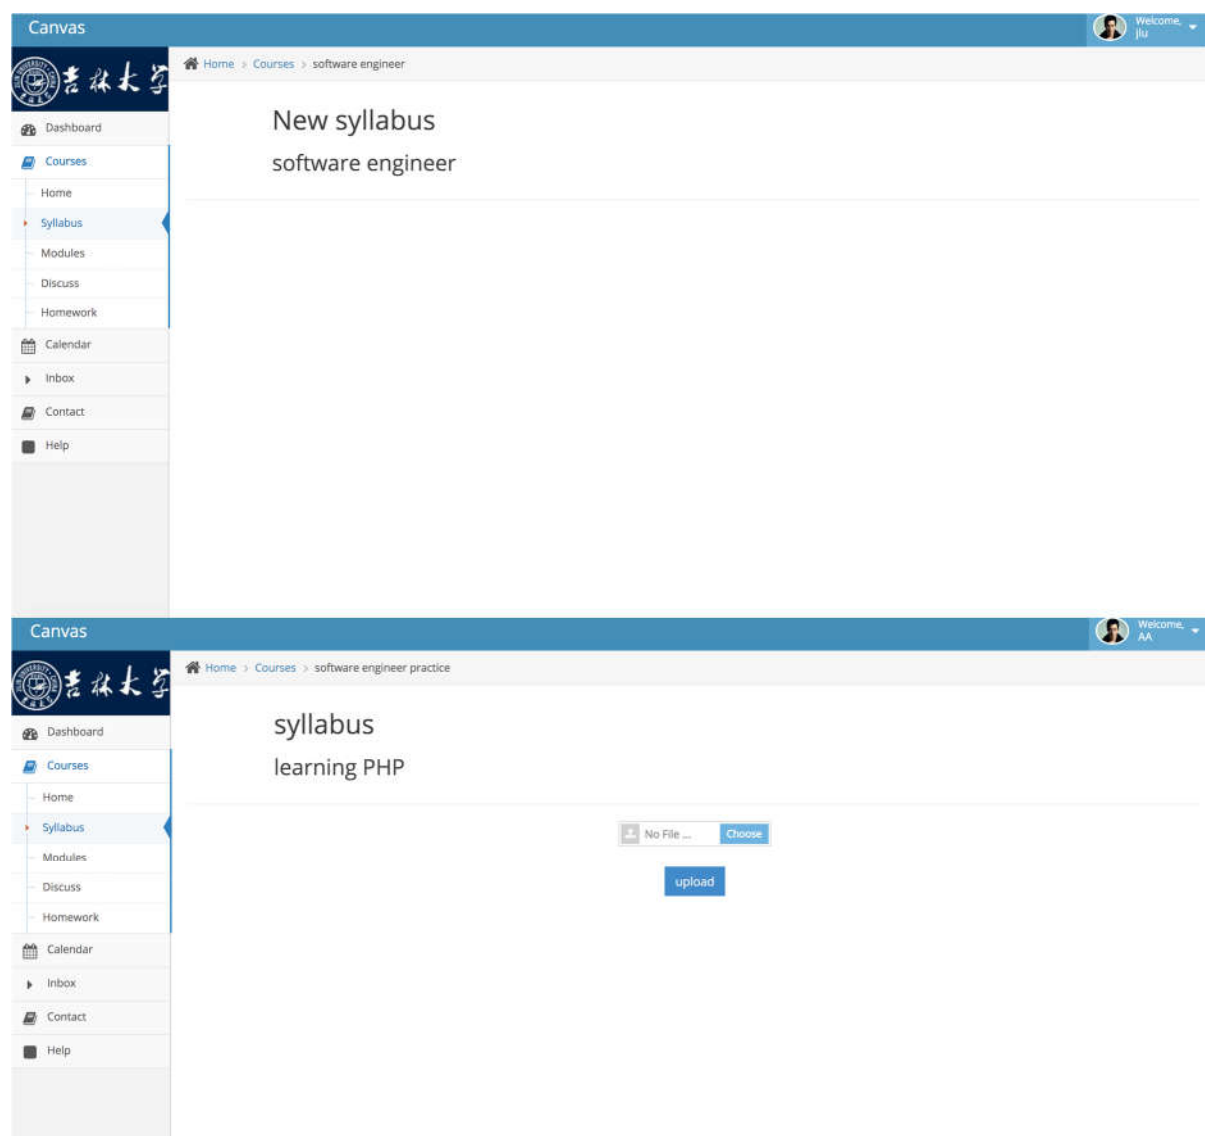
Canvas

Welcome, jlu

吉林大学

Dashboard

Courses

Home

Syllabus

Modules

Discuss

Homework

Calendar

Inbox

Contact

Help

Home > Courses > software engineer

New syllabus

software engineer

Canvas

Welcome, AA

吉林大学

Dashboard

Courses

Home

Syllabus

Modules

Discuss

Homework

Calendar

Inbox

Contact

Help

Home > Courses > software engineer practice

syllabus

learning PHP

No File ... Choose

upload